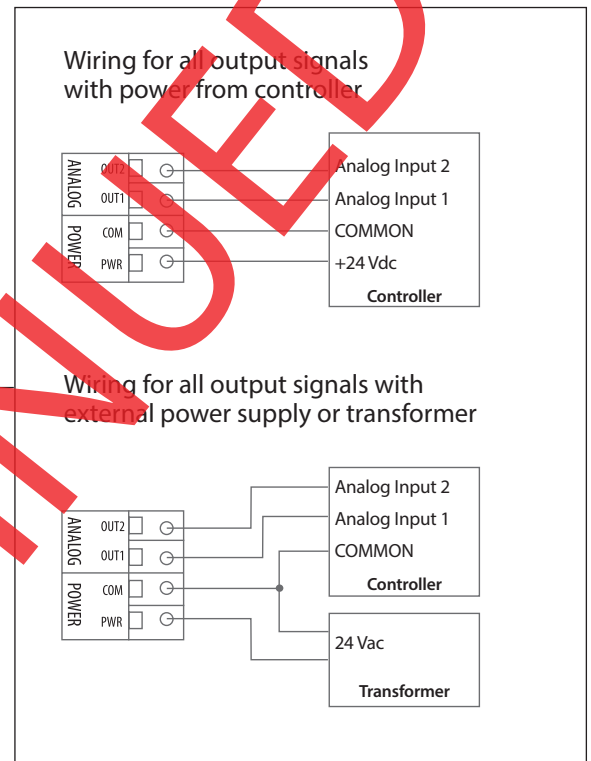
Wiring for all output signals with power from controller

ANALOG
OUT2
OUT1
POWER
COM
PWR

Analog Input 2
Analog Input 1
COMMON
+24 Vdc
Controller

Wiring for all output signals with external power supply or transformer

ANALOG
OUT2
OUT1
POWER
COM
PWR

Analog Input 2
Analog Input 1
COMMON
Controller

24 Vac
Transformer

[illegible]NUED